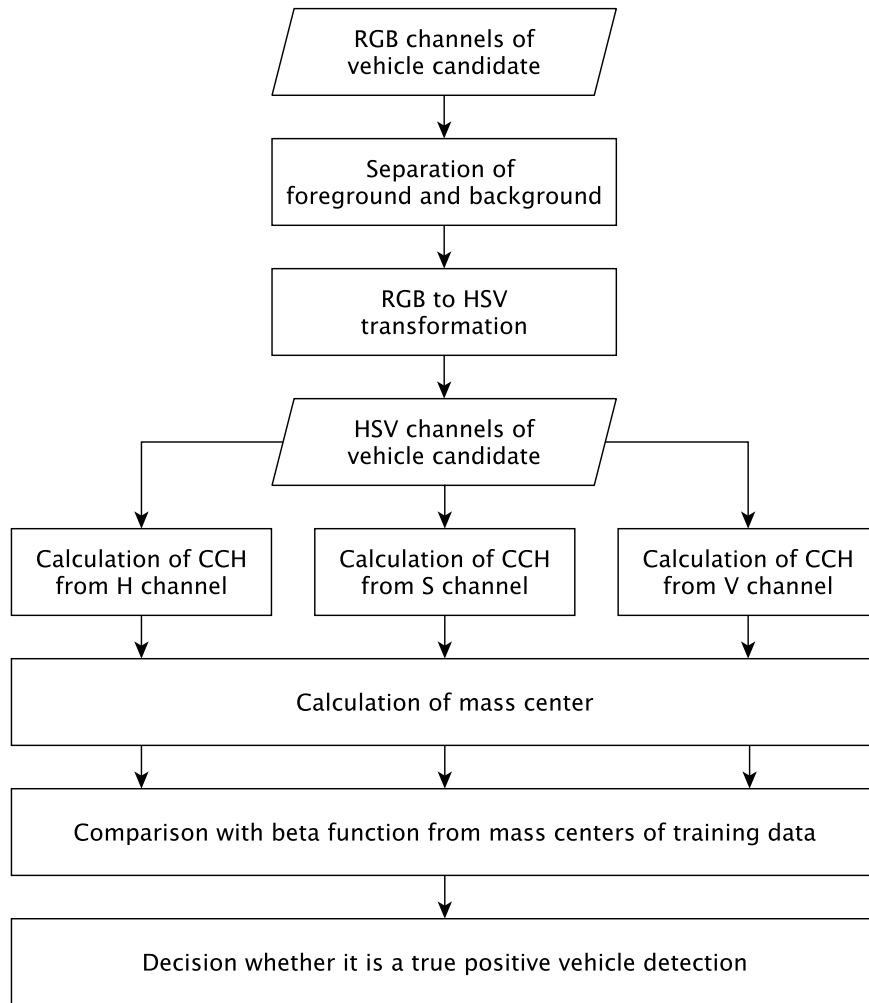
RGB channels of vehicle candidate

Separation of foreground and background

RGB to HSV transformation

HSV channels of vehicle candidate

Calculation of CCH from H channel

Calculation of CCH from S channel

Calculation of CCH from V channel

Calculation of mass center

Comparison with beta function from mass centers of training data

Decision whether it is a true positive vehicle detection